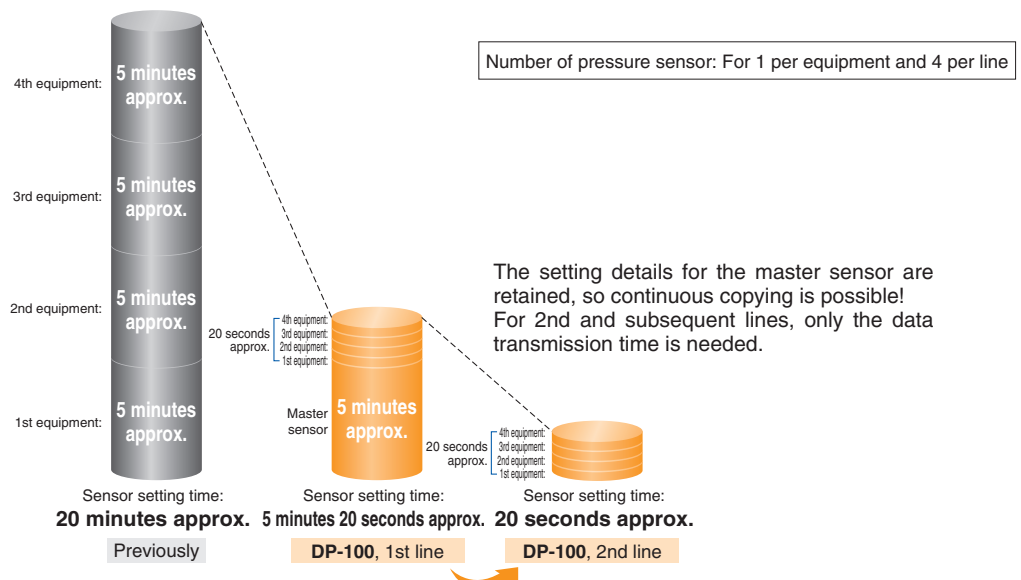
Number of pressure sensor: For 1 per equipment and 4 per line

4th equipment:
5 minutes approx.

3rd equipment:
5 minutes approx.

2nd equipment:
5 minutes approx.

1st equipment:
5 minutes approx.

20 seconds approx.
4th equipment:
3rd equipment:
2nd equipment:
1st equipment:

Master sensor
5 minutes approx.

The setting details for the master sensor are retained, so continuous copying is possible! For 2nd and subsequent lines, only the data transmission time is needed.

20 seconds approx.
4th equipment:
3rd equipment:
2nd equipment:
1st equipment:

Sensor setting time:
20 minutes approx.
Previously

Sensor setting time:
5 minutes 20 seconds approx.
DP-100, 1st line

Sensor setting time:
20 seconds approx.
DP-100, 2nd line